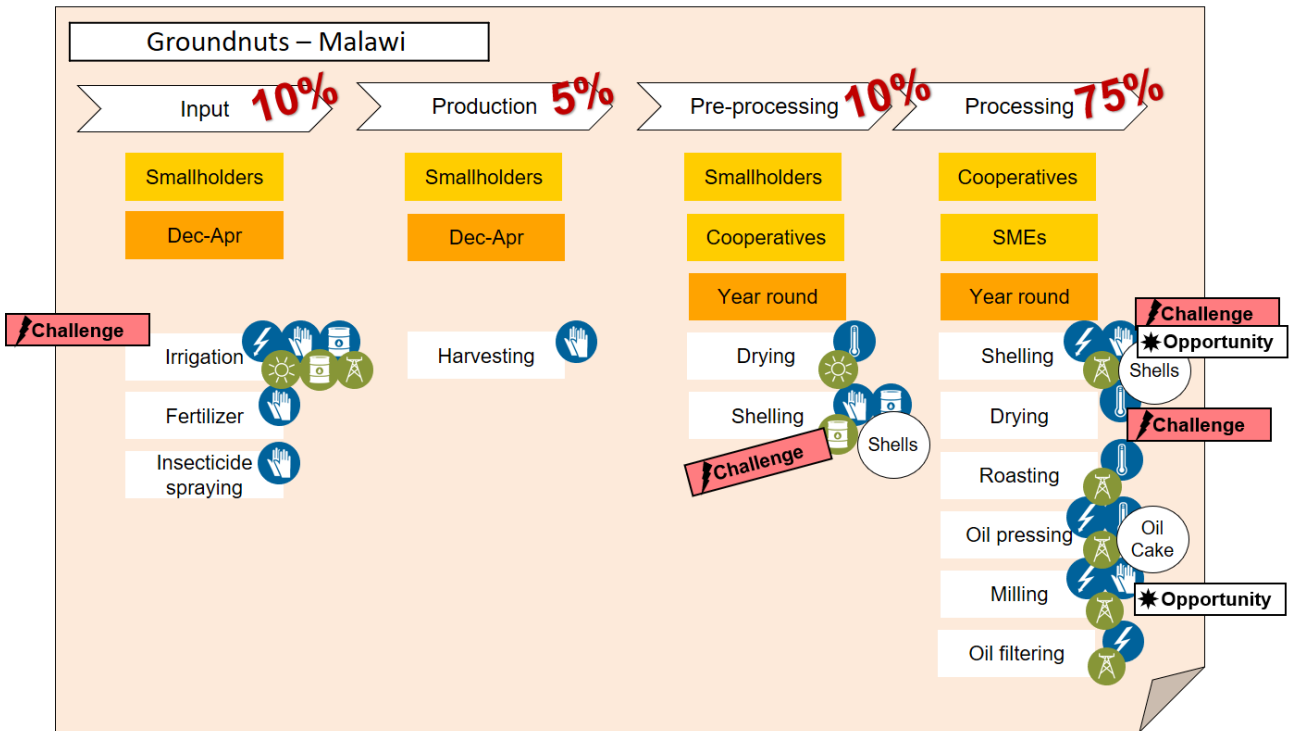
Groundnuts – Malawi

Input 10%

Smallholders

Dec-Apr

Challenge

Irrigation

Fertilizer

Insecticide spraying

Production 5%

Smallholders

Dec-Apr

Harvesting

Pre-processing 10%

Smallholders

Cooperatives

Year round

Drying

Shelling

Shells

Challenge

Processing 75%

Cooperatives

SMEs

Year round

Challenge

Opportunity

Shelling

Shells

Drying

Challenge

Roasting

Oil pressing

Oil Cake

Milling

Opportunity

Oil filtering